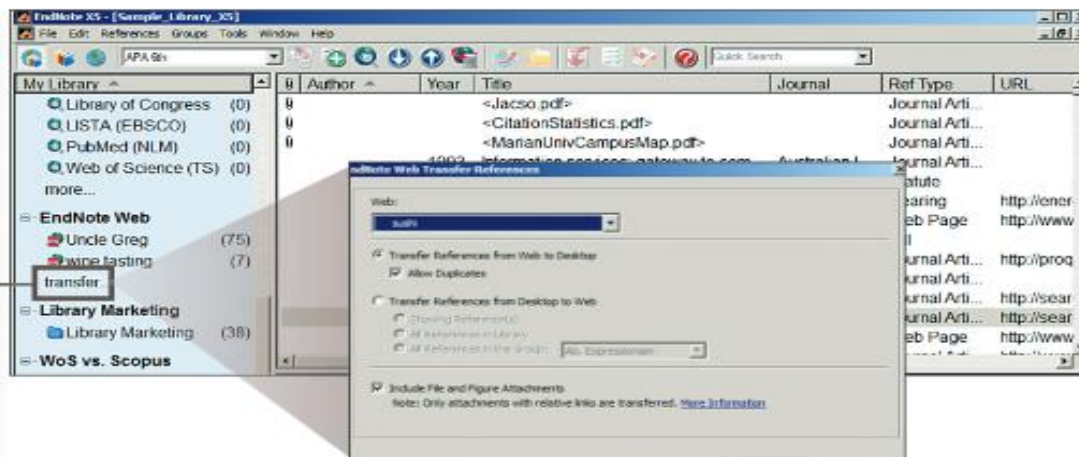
EndNote X5 - [Sample_Library_X5]

File Edit References Groups Tools Window Help

APA 6th

Quick Search

My Library

Library of Congress (0)
LISTA (EBSCO) (0)
PubMed (NLM) (0)
Web of Science (TS) (0)
more...

EndNote Web
Uncle Greg (75)
wine tasting (7)
transfer

Library Marketing
Library Marketing (38)

WoS vs. Scopus

| | Author | Year | Title | Journal | Ref Type | URL |
|---|---|---|---|---|---|---|
| | | | <Jacso.pdf> | | Journal Arti... | |
| | | | <CitationStatistics.pdf> | | Journal Arti... | |
| | | | <MarianUnivCampusMap.pdf> | | Journal Arti... | |
| | | 1993 | Information services: gateway to com... | Australian L... | Journal Arti... | |
| | | | | | tatute | |
| | | | | | earing | http://ener |
| | | | | | eb Page | http://www |
| | | | | | ll | |
| | | | | | urnal Arti... | http://proq |
| | | | | | urnal Arti... | |
| | | | | | urnal Arti... | http://sear |
| | | | | | urnal Arti... | http://sear |
| | | | | | eb Page | http://www |

EndNote Web Transfer References

Web:
auth

Transfer References from Web to Desktop
Allow Duplicates

Transfer References from Desktop to Web
Showing Reference(s)
All References in Library
All References in the Group: ABL Expressionism

Include File and Figure Attachments
Note: Only attachments with relative links are transferred. More Information